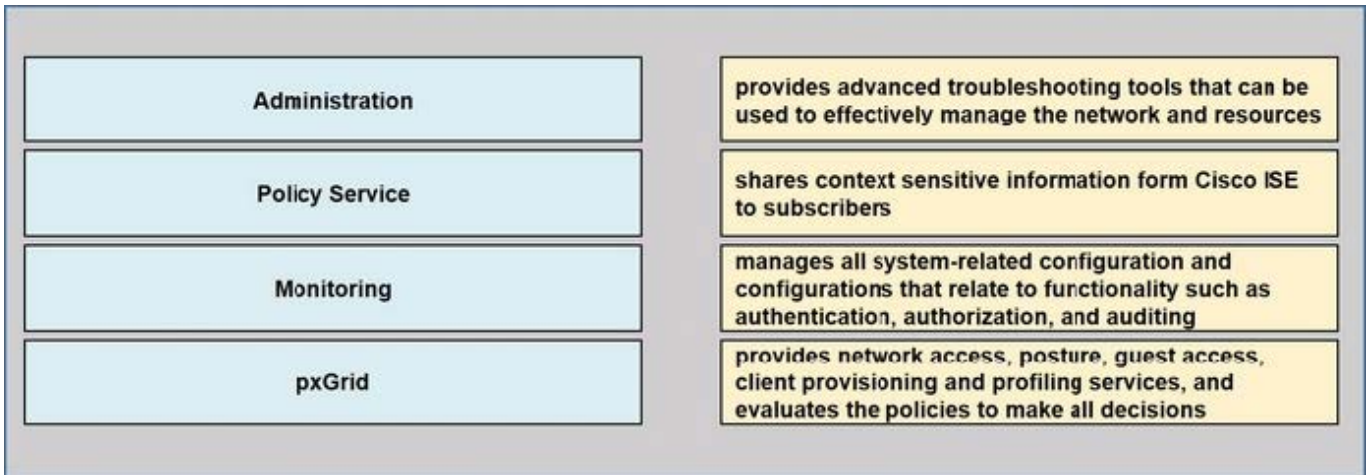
Administration

Policy Service

Monitoring

pxGrid

provides advanced troubleshooting tools that can be used to effectively manage the network and resources

shares context sensitive information form Cisco ISE to subscribers

manages all system-related configuration and configurations that relate to functionality such as authentication, authorization, and auditing

provides network access, posture, guest access, client provisioning and profiling services, and evaluates the policies to make all decisions